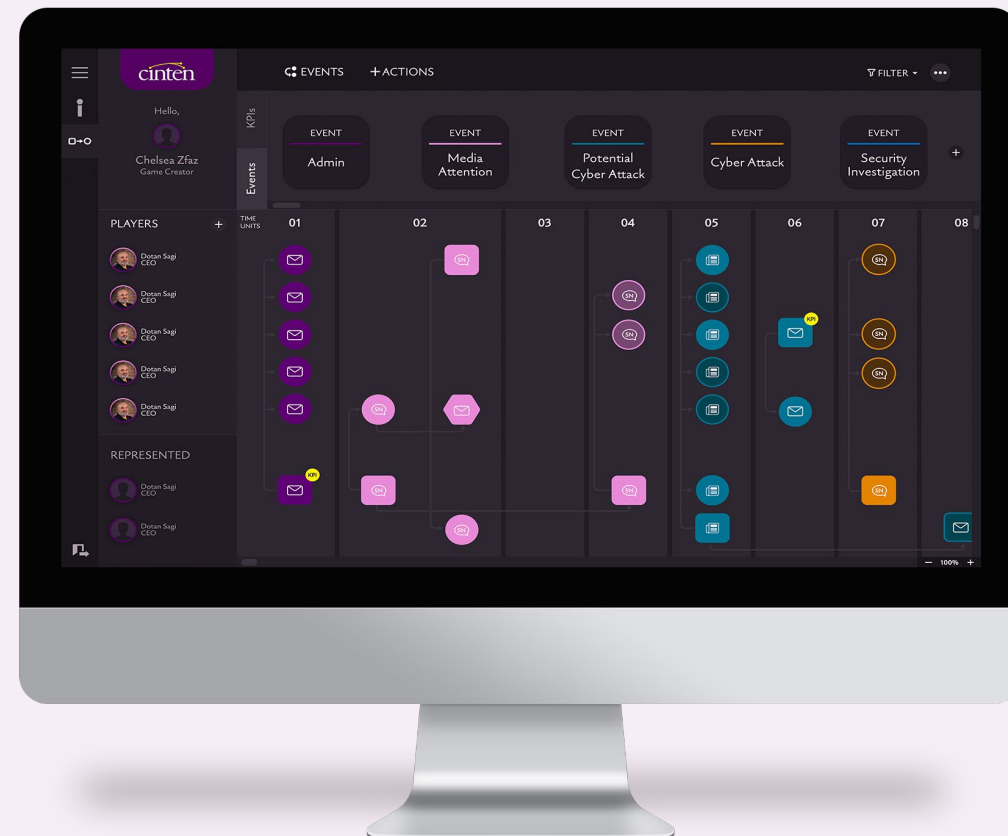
cinten

Hello,

Chelsea Zfaz
Game Creator

EVENTS +ACTIONS

FILTER

KPIs

Events

EVENT
Admin

EVENT
Media Attention

EVENT
Potential Cyber Attack

EVENT
Cyber Attack

EVENT
Security Investigation

+

PLAYERS +

Dotan Sagi
CEO

Dotan Sagi
CEO

Dotan Sagi
CEO

Dotan Sagi
CEO

Dotan Sagi
CEO

REPRESENTED

Dotan Sagi
CEO

Dotan Sagi
CEO

TIME UNITS

01 02 03 04 05 06 07 08

KPI

KPI

SN

SN

SN

SN

SN

SN

SN

SN

SN

SN

SN

— 100% +